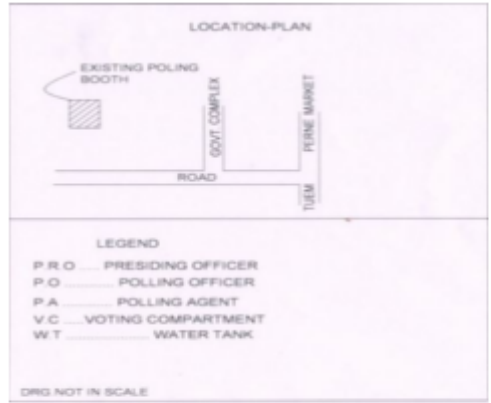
LOCATION-PLAN

EXISTING POLING BOOTH

GOVT COMPLEX

PERNE MARKET

ROAD

TUEM

LEGEND

P.R.O ...... PRESIDING OFFICER
P.O ........... POLLING OFFICER
P.A ............. POLLING AGENT
V.C ..... VOTING COMPARTMENT
W.T .................. WATER TANK

DRG NOT IN SCALE